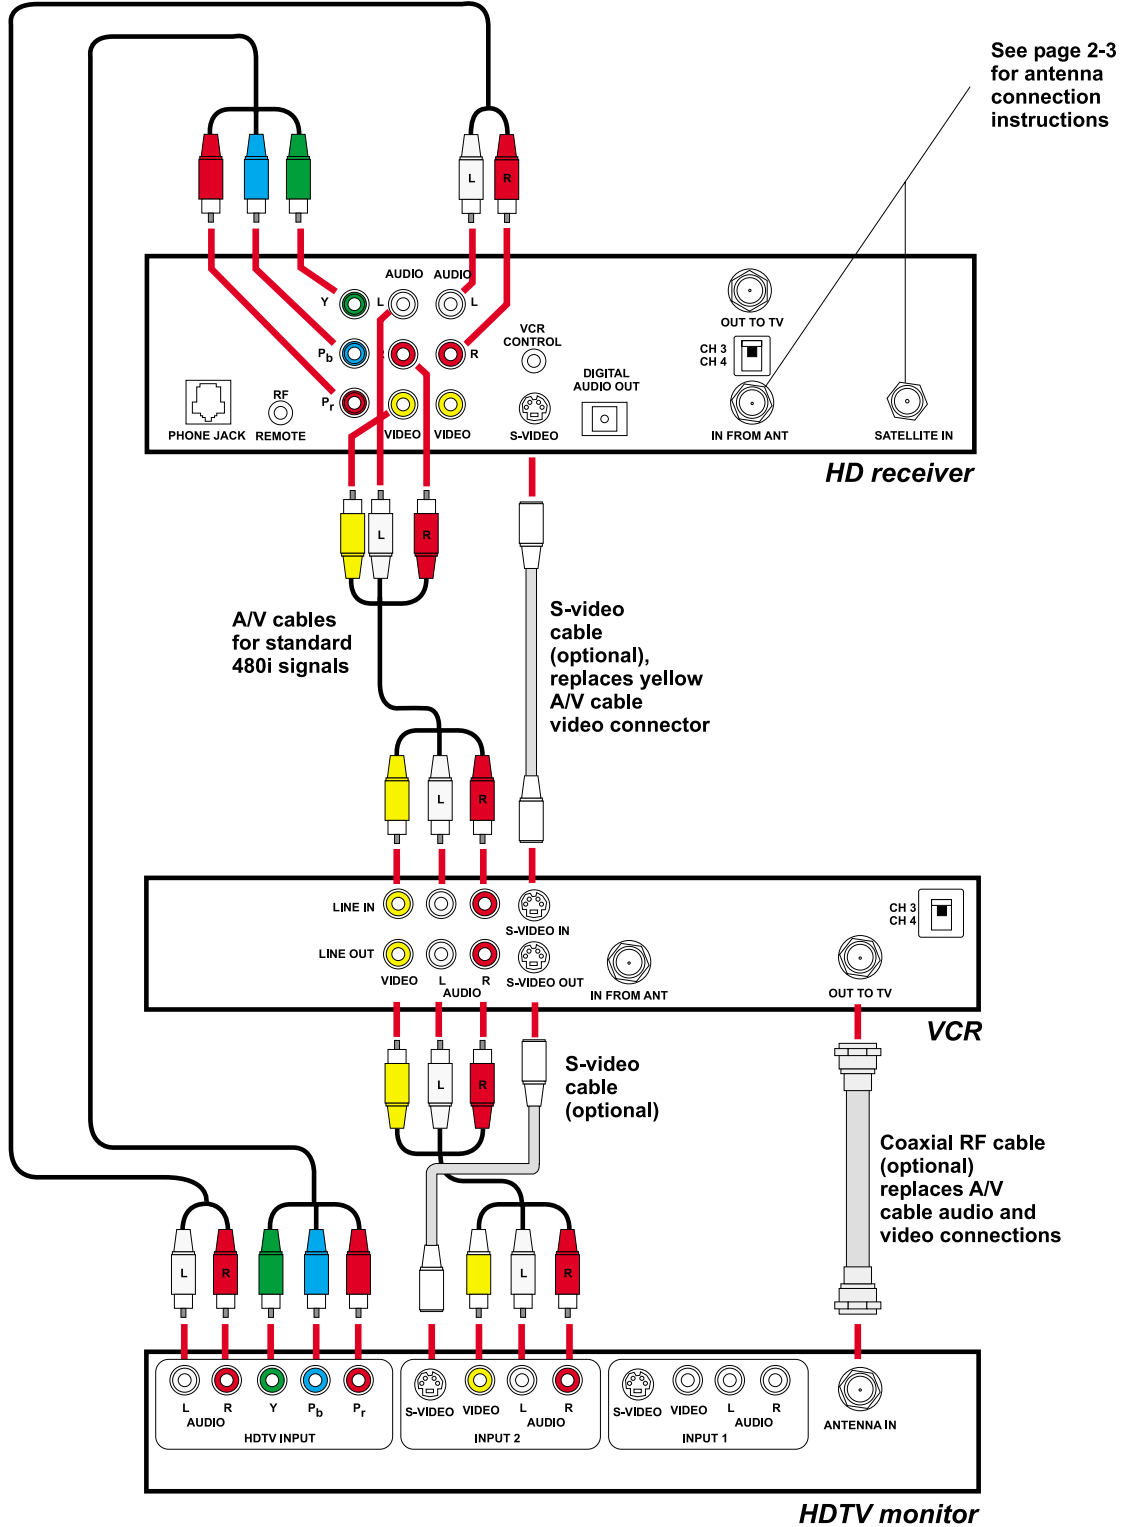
See page 2-3 for antenna connection instructions

L R

AUDIO AUDIO
Y L L
$P_b$ R
$P_r$
VCR CONTROL
OUT TO TV
CH 3 CH 4
DIGITAL AUDIO OUT
PHONE JACK RF REMOTE VIDEO VIDEO S-VIDEO IN FROM ANT SATELLITE IN

HD receiver

L R

A/V cables for standard 480i signals

S-video cable (optional), replaces yellow A/V cable video connector

L R

LINE IN S-VIDEO IN CH 3 CH 4
LINE OUT VIDEO L R S-VIDEO OUT IN FROM ANT OUT TO TV
AUDIO

VCR

L R

S-video cable (optional)

Coaxial RF cable (optional) replaces A/V cable audio and video connections

L R L R

L R Y $P_b$ $P_r$
AUDIO
HDTV INPUT
S-VIDEO VIDEO L R
AUDIO
INPUT 2
S-VIDEO VIDEO L R
AUDIO
INPUT 1
ANTENNA IN

HDTV monitor